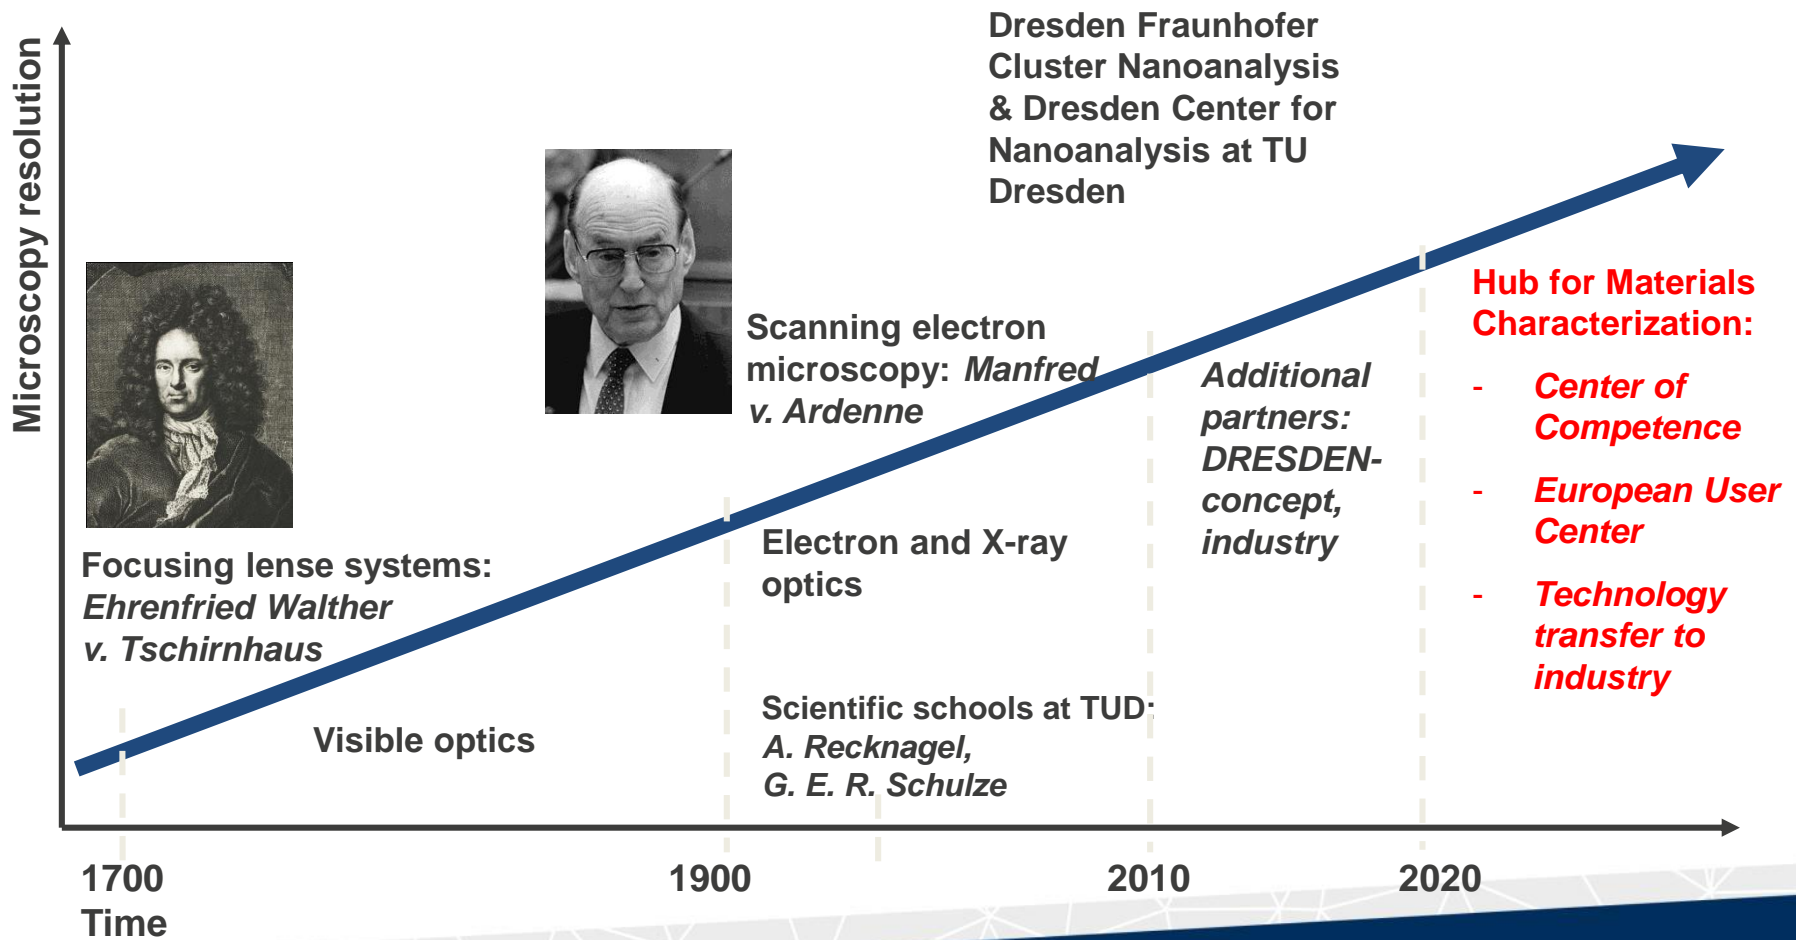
Microscopy resolution

Dresden Fraunhofer Cluster Nanoanalysis & Dresden Center for Nanoanalysis at TU Dresden

Scanning electron microscopy: *Manfred v. Ardenne*

Additional partners: DRESDEN-concept, industry

Hub for Materials Characterization:

- Center of Competence
- European User Center
- Technology transfer to industry

Focusing lense systems: *Ehrenfried Walther v. Tschirnhaus*

Electron and X-ray optics

Visible optics

Scientific schools at TUD: *A. Recknagel, G. E. R. Schulze*

1700

1900

2010

2020

Time